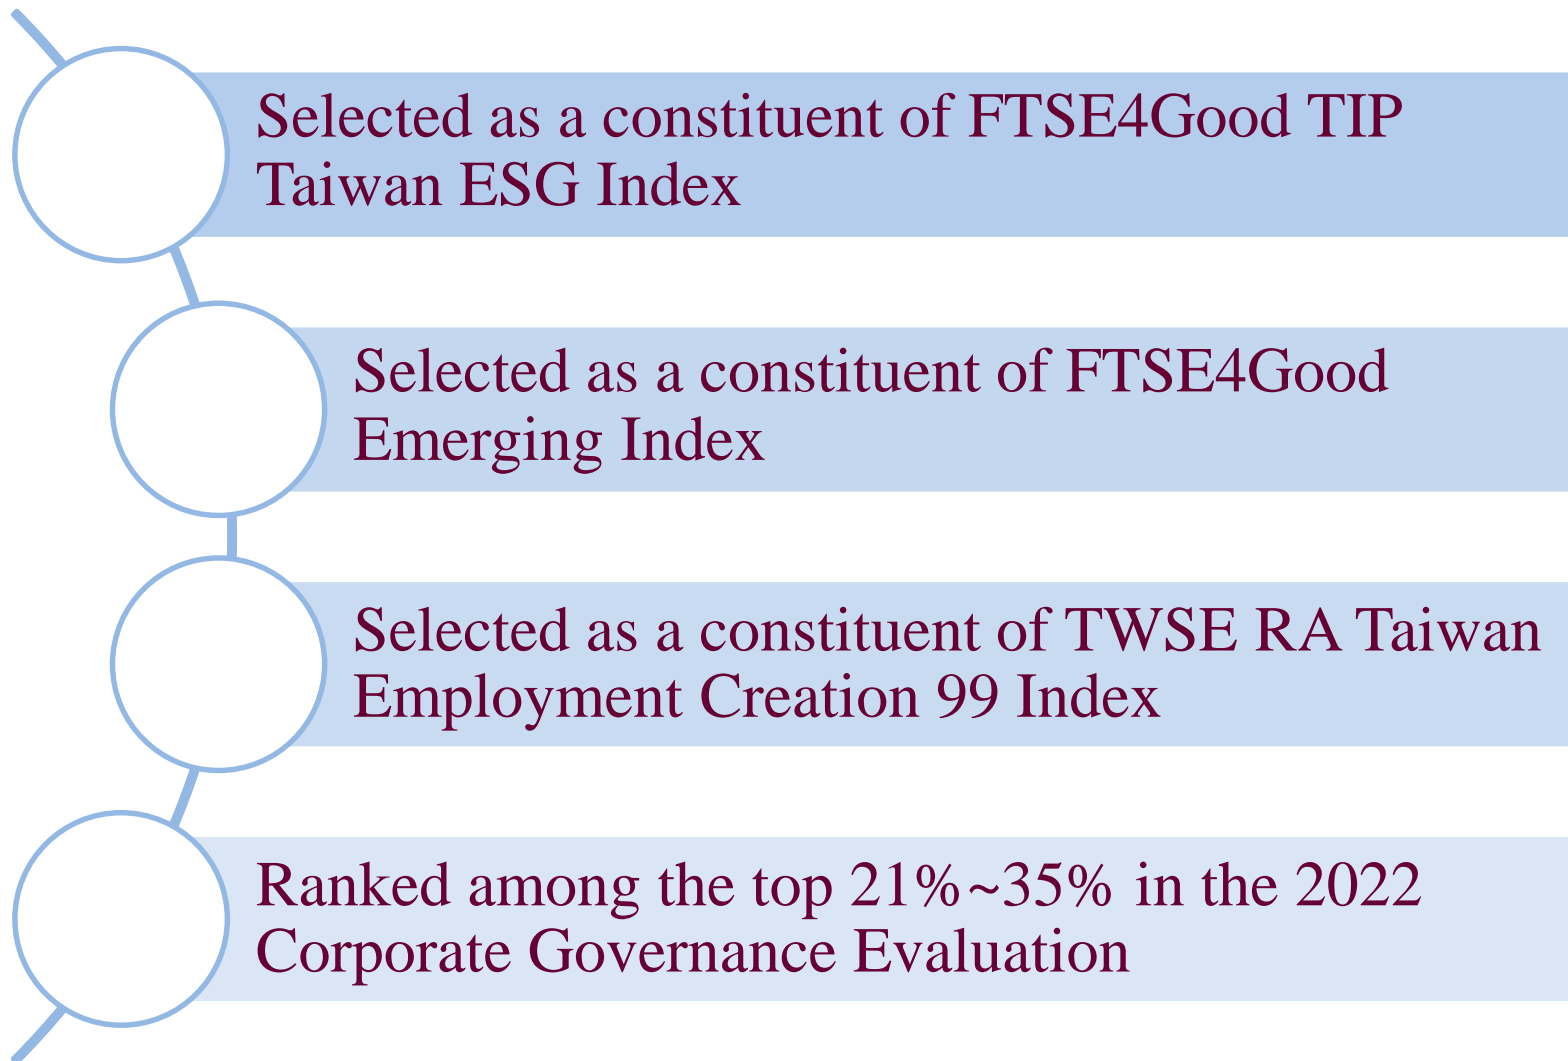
Selected as a constituent of FTSE4Good TIP Taiwan ESG Index

Selected as a constituent of FTSE4Good Emerging Index

Selected as a constituent of TWSE RA Taiwan Employment Creation 99 Index

Ranked among the top 21%~35% in the 2022 Corporate Governance Evaluation